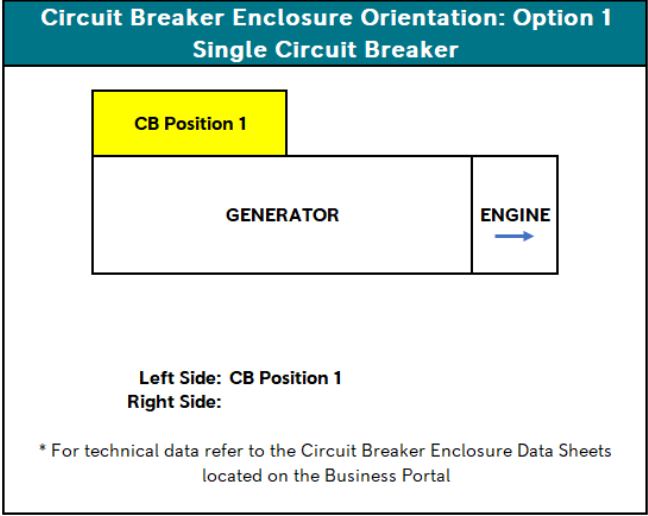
Circuit Breaker Enclosure Orientation: Option 1
Single Circuit Breaker

CB Position 1

GENERATOR

ENGINE

Left Side: CB Position 1
Right Side:

* For technical data refer to the Circuit Breaker Enclosure Data Sheets located on the Business Portal